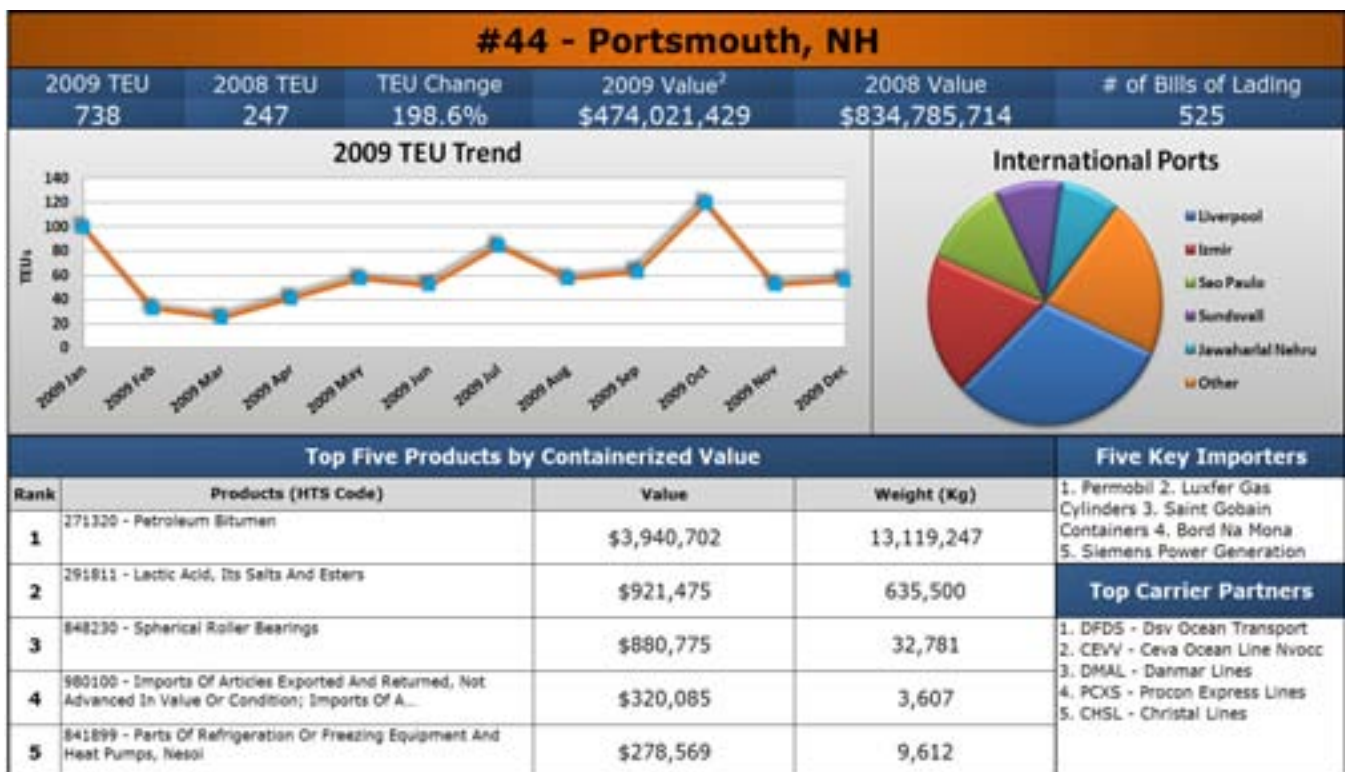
#44 - Portsmouth, NH

| 2009 TEU | 2008 TEU | TEU Change | 2009 Value$^{2}$ | 2008 Value | # of Bills of Lading |
|---|---|---|---|---|---|
| 738 | 247 | 198.6% | \$474,021,429 | \$834,785,714 | 525 |

2009 TEU Trend

TEUs

140
120
100
80
60
40
20
0

2009 Jan, 2009 Feb, 2009 Mar, 2009 Apr, 2009 May, 2009 Jun, 2009 Jul, 2009 Aug, 2009 Sep, 2009 Oct, 2009 Nov, 2009 Dec

International Ports

Liverpool
Izmir
Sao Paulo
Sundsvall
Jawaharlal Nehru
Other

Top Five Products by Containerized Value

| Rank | Products (HTS Code) | Value | Weight (Kg) |
|---|---|---|---|
| 1 | 271320 - Petroleum Bitumen | \$3,940,702 | 13,119,247 |
| 2 | 291811 - Lactic Acid, Its Salts And Esters | \$921,475 | 635,500 |
| 3 | 848230 - Spherical Roller Bearings | \$880,775 | 32,781 |
| 4 | 980100 - Imports Of Articles Exported And Returned, Not Advanced In Value Or Condition; Imports Of A... | \$320,085 | 3,607 |
| 5 | 841899 - Parts Of Refrigeration Or Freezing Equipment And Heat Pumps, Nesoi | \$278,569 | 9,612 |

Five Key Importers

1. Permobil 2. Luxfer Gas Cylinders 3. Saint Gobain Containers 4. Bord Na Mona 5. Siemens Power Generation

Top Carrier Partners

1. DFDS - Dsv Ocean Transport
2. CEVV - Ceva Ocean Line Nvocc
3. DMAL - Danmar Lines
4. PCXS - Procon Express Lines
5. CHSL - Christal Lines